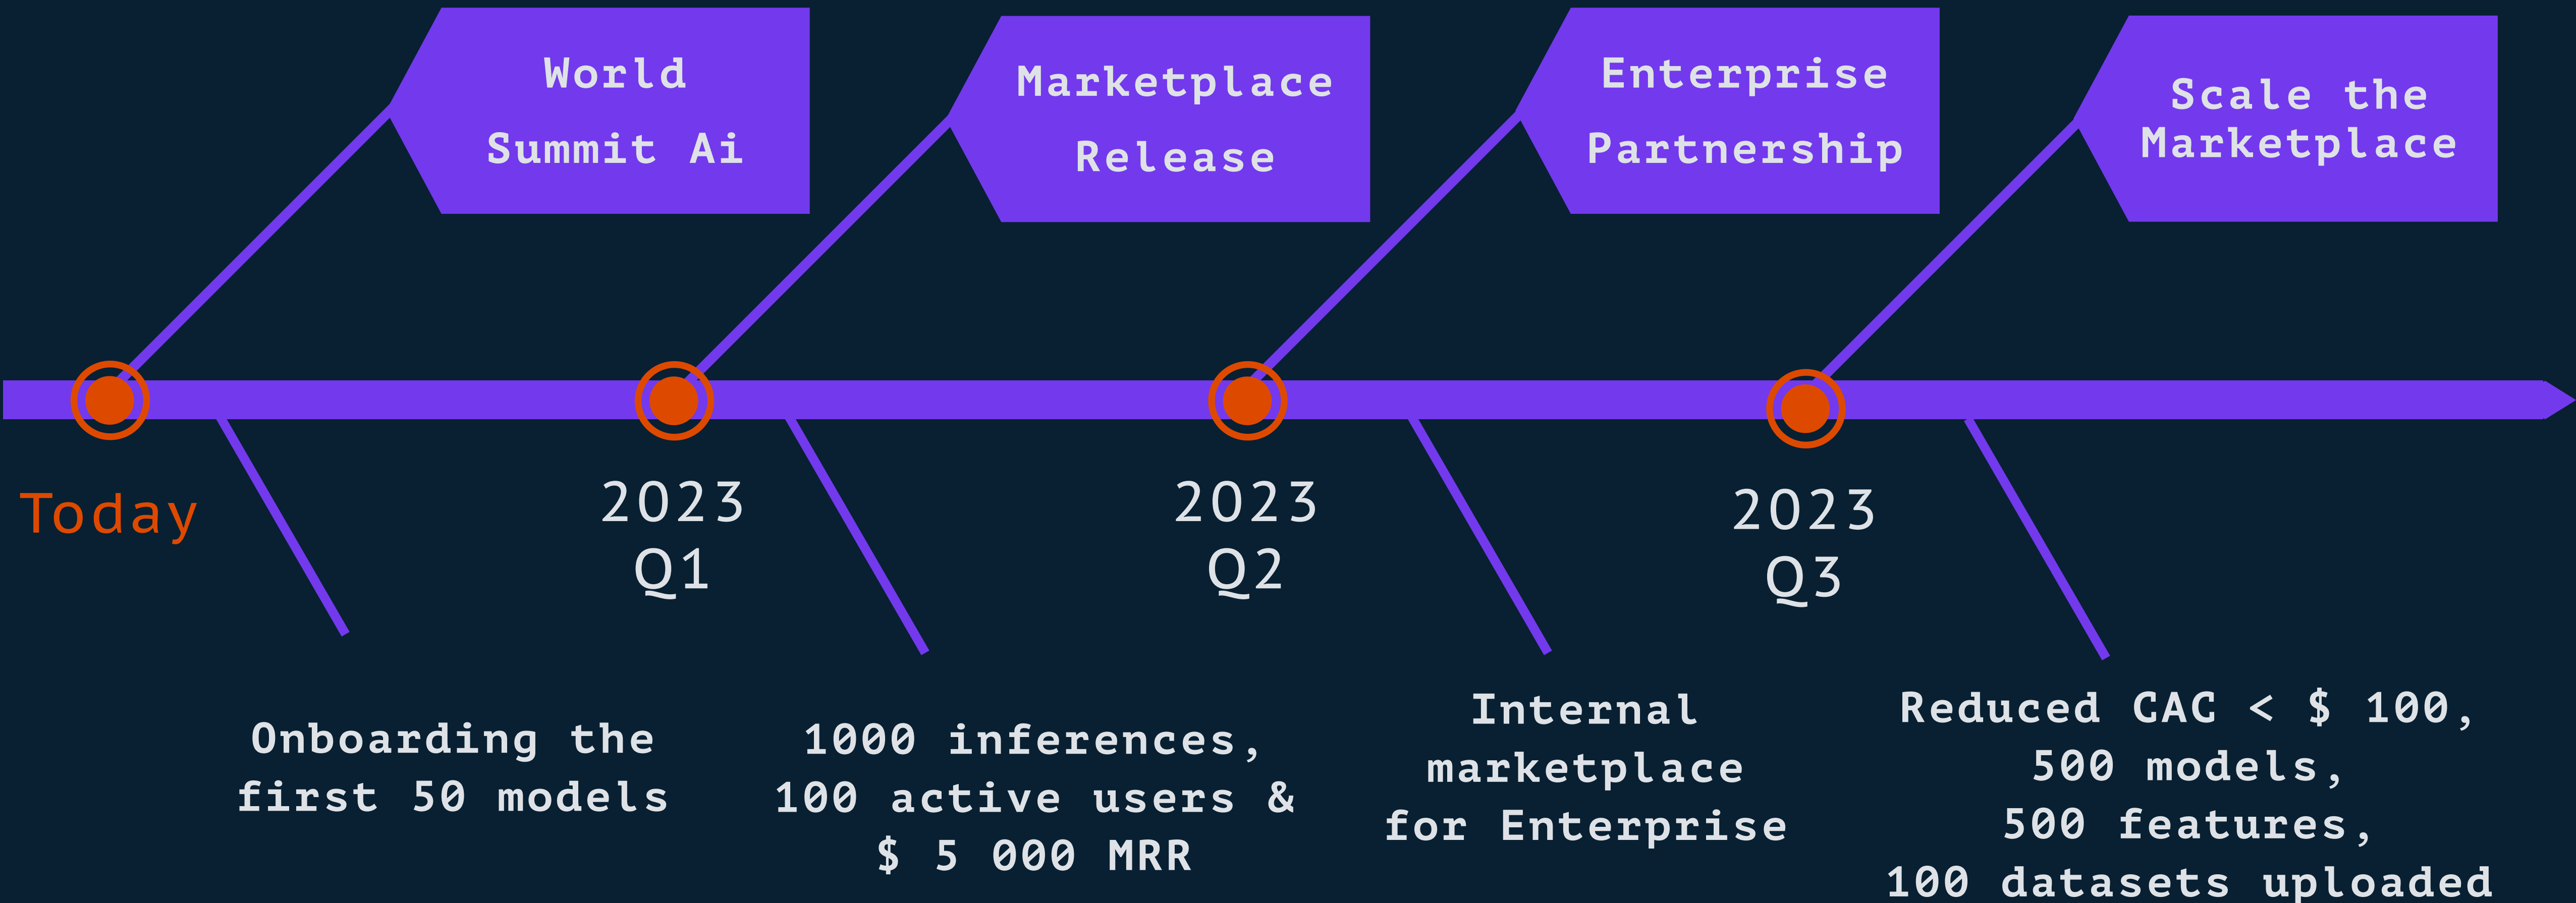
World Summit Ai

Marketplace Release

Enterprise Partnership

Scale the Marketplace

Today

2023 Q1

2023 Q2

2023 Q3

Onboarding the first 50 models

1000 inferences, 100 active users & $ 5 000 MRR

Internal marketplace for Enterprise

Reduced CAC < $ 100, 500 models, 500 features, 100 datasets uploaded